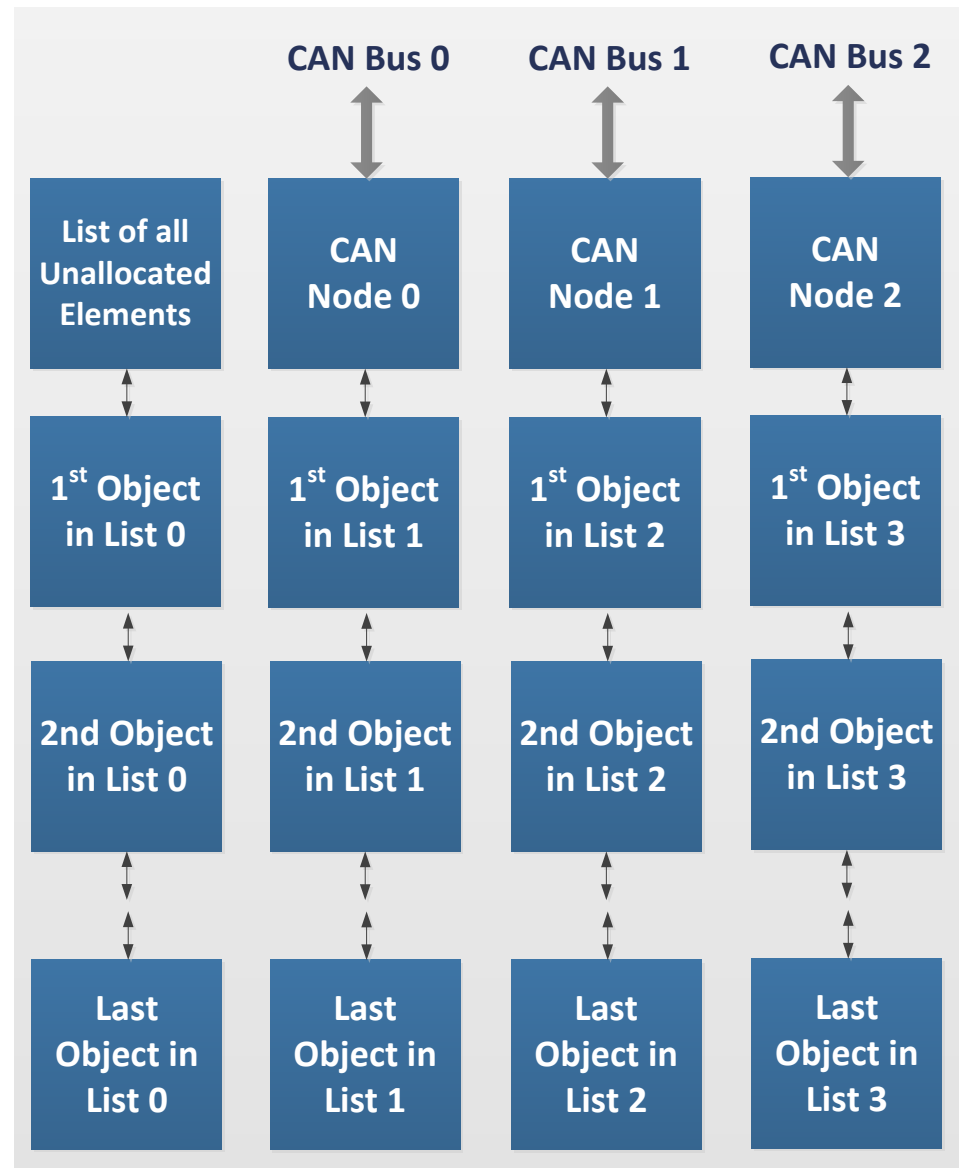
CAN Bus 0

CAN Bus 1

CAN Bus 2

List of all Unallocated Elements

CAN Node 0

CAN Node 1

CAN Node 2

1$^{st}$ Object in List 0

1$^{st}$ Object in List 1

1$^{st}$ Object in List 2

1$^{st}$ Object in List 3

2nd Object in List 0

2nd Object in List 1

2nd Object in List 2

2nd Object in List 3

Last Object in List 0

Last Object in List 1

Last Object in List 2

Last Object in List 3